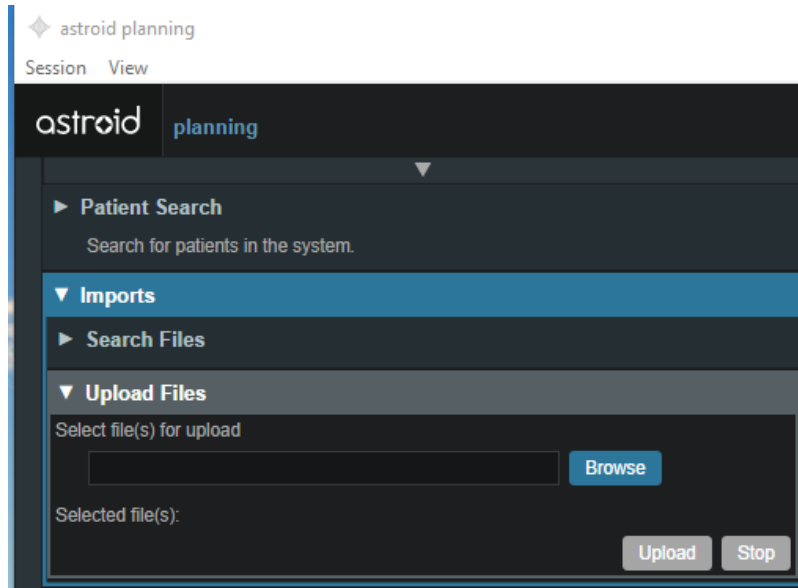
astroid planning

Session View

astroid planning

▼

► Patient Search

Search for patients in the system.

▼ Imports

► Search Files

▼ Upload Files

Select file(s) for upload

Browse

Selected file(s):

Upload Stop